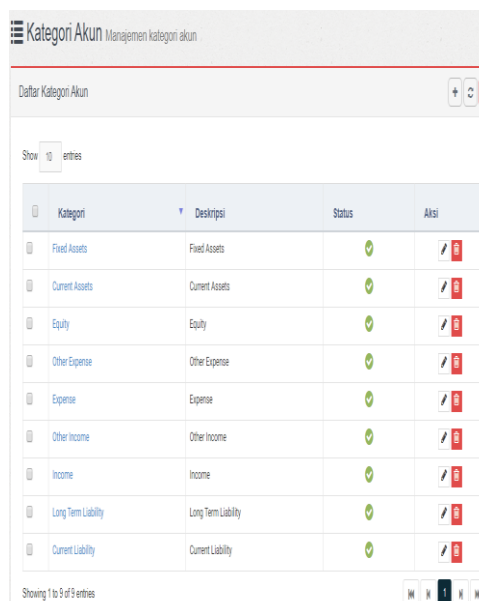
Kategori Akun Manajemen kategori akun

Daftar Kategori Akun

Show 10 entries

| | Kategori | Deskripsi | Status | Aksi |
|---|---|---|---|---|
| | Fixed Assets | Fixed Assets | | |
| | Current Assets | Current Assets | | |
| | Equity | Equity | | |
| | Other Expense | Other Expense | | |
| | Expense | Expense | | |
| | Other Income | Other Income | | |
| | Income | Income | | |
| | Long Term Liability | Long Term Liability | | |
| | Current Liability | Current Liability | | |

Showing 1 to 9 of 9 entries

1